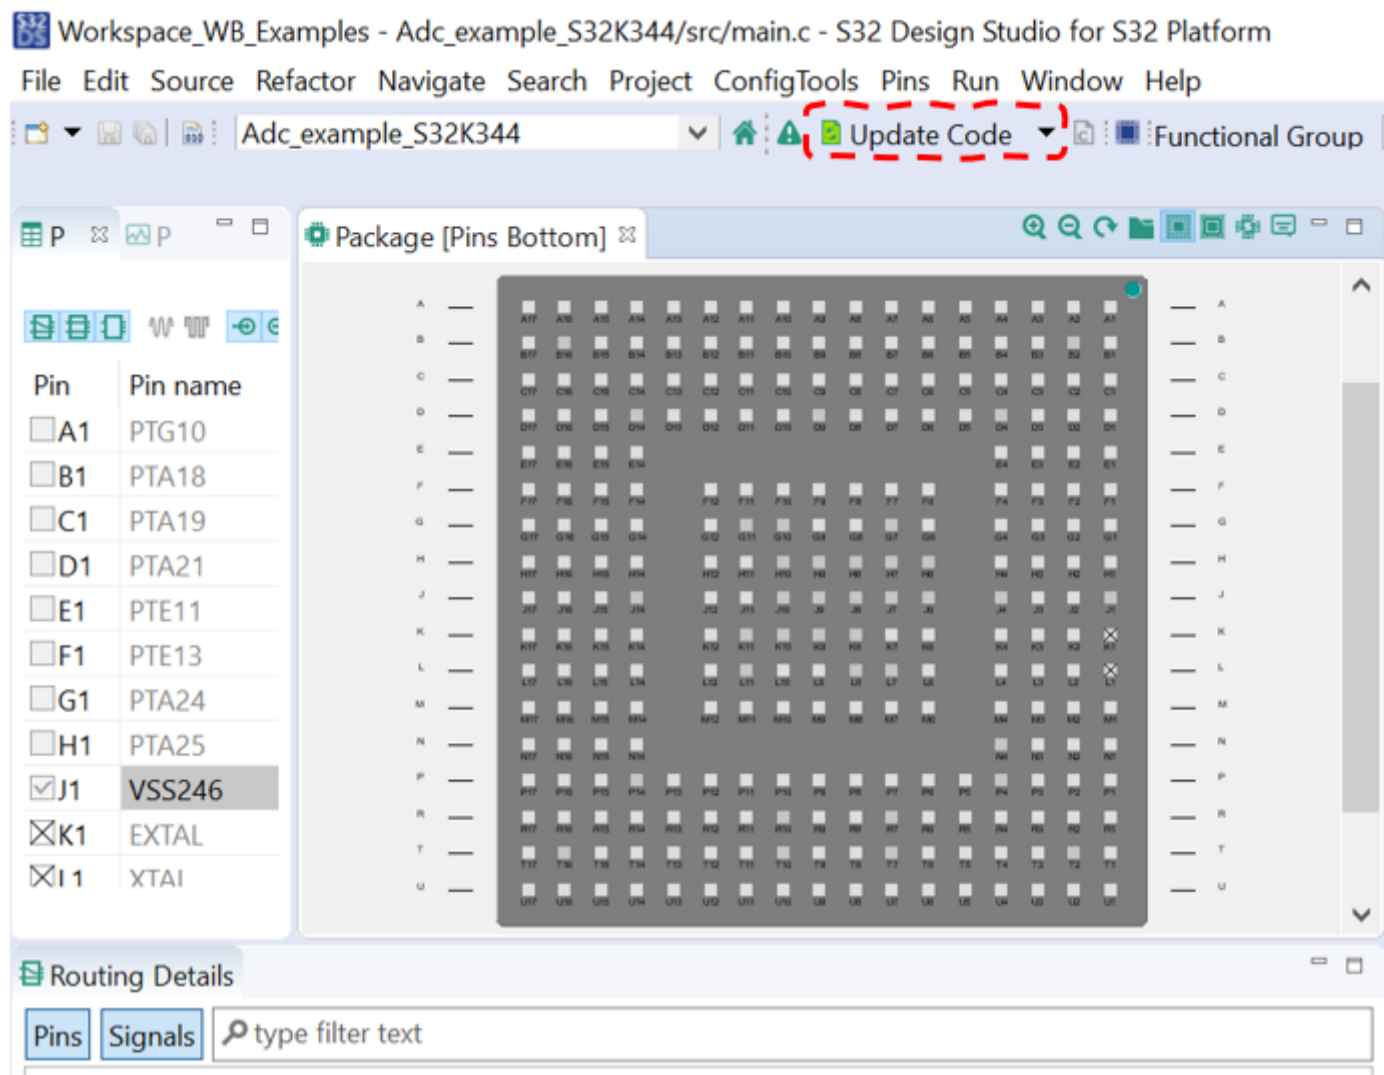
Workspace_WB_Examples - Adc_example_S32K344/src/main.c - S32 Design Studio for S32 Platform

File Edit Source Refactor Navigate Search Project ConfigTools Pins Run Window Help

Adc_example_S32K344

Update Code

Functional Group

P P

Package [Pins Bottom]

| Pin | Pin name |
|---|---|
| A1 | PTG10 |
| B1 | PTA18 |
| C1 | PTA19 |
| D1 | PTA21 |
| E1 | PTE11 |
| F1 | PTE13 |
| G1 | PTA24 |
| H1 | PTA25 |
| J1 | VSS246 |
| K1 | EXTAL |
| L1 | XTAL |

A B C D E F G H J K L M N P R T U

Routing Details

Pins Signals

type filter text